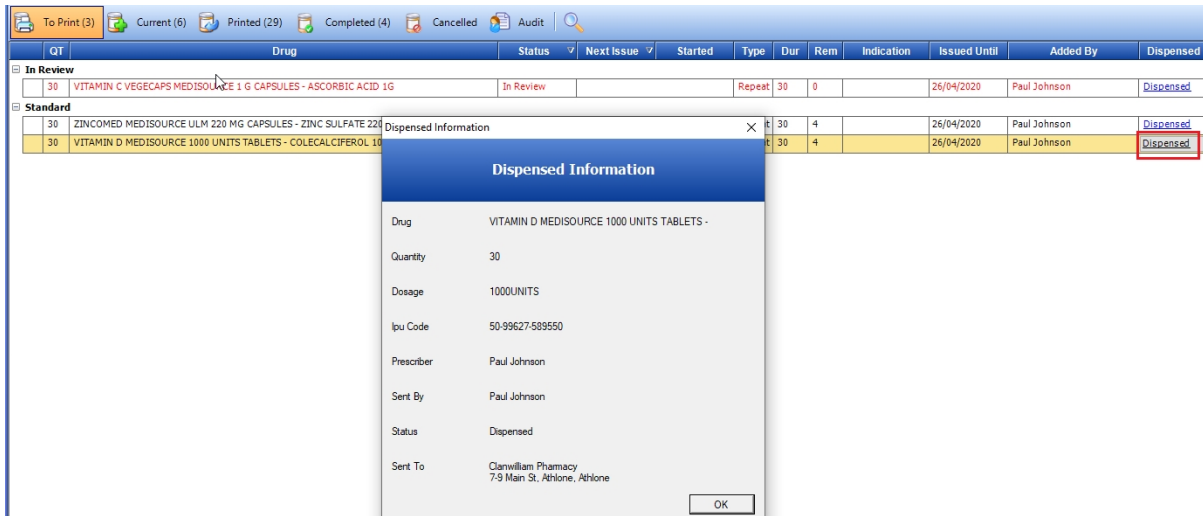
To Print (3) Current (6) Printed (29) Completed (4) Cancelled Audit

| QT | Drug | Status | Next Issue | Started | Type | Dur | Rem | Indication | Issued Until | Added By | Dispensed |
|---|---|---|---|---|---|---|---|---|---|---|---|
| In Review | | | | | | | | | | | |
| 30 | VITAMIN C VEGECAPS MEDISOURCE 1 G CAPSULES - ASCORBIC ACID 1G | In Review | | | Repeat | 30 | 0 | | 26/04/2020 | Paul Johnson | Dispensed |
| Standard | | | | | | | | | | | |
| 30 | ZINCOMED MEDISOURCE ULM 220 MG CAPSULES - ZINC SULFATE 220 | | | | t | 30 | 4 | | 26/04/2020 | Paul Johnson | Dispensed |
| 30 | VITAMIN D MEDISOURCE 1000 UNITS TABLETS - COLECALCIFEROL 10 | | | | t | 30 | 4 | | 26/04/2020 | Paul Johnson | Dispensed |

Dispensed Information

Dispensed Information

Drug VITAMIN D MEDISOURCE 1000 UNITS TABLETS -

Quantity 30

Dosage 1000UNITS

Ipu Code 50-99627-589550

Prescriber Paul Johnson

Sent By Paul Johnson

Status Dispensed

Sent To Clanwilliam Pharmacy
7-9 Main St, Athlone, Athlone

OK